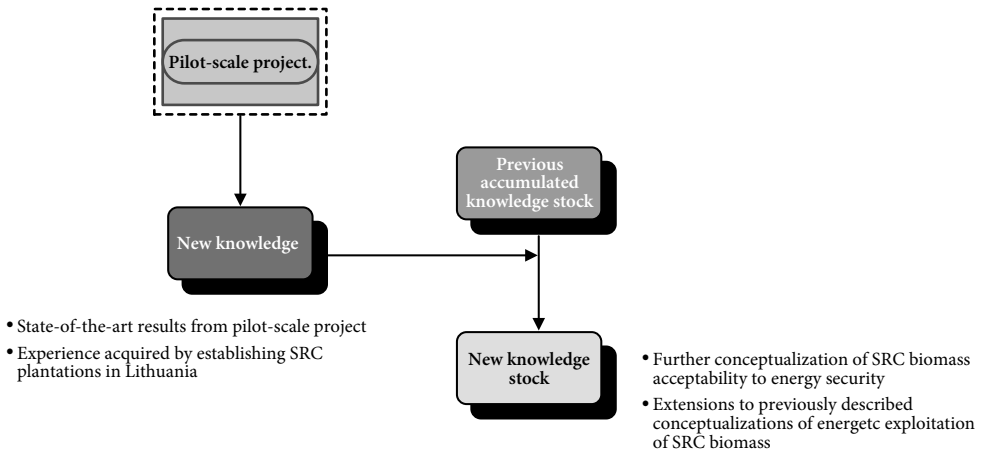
Pilot-scale project.

New knowledge

Previous accumulated knowledge stock

New knowledge stock

• State-of-the-art results from pilot-scale project
• Experience acquired by establishing SRC plantations in Lithuania

• Further conceptualization of SRC biomass acceptability to energy security
• Extensions to previously described conceptualizations of energetc exploitation of SRC biomass